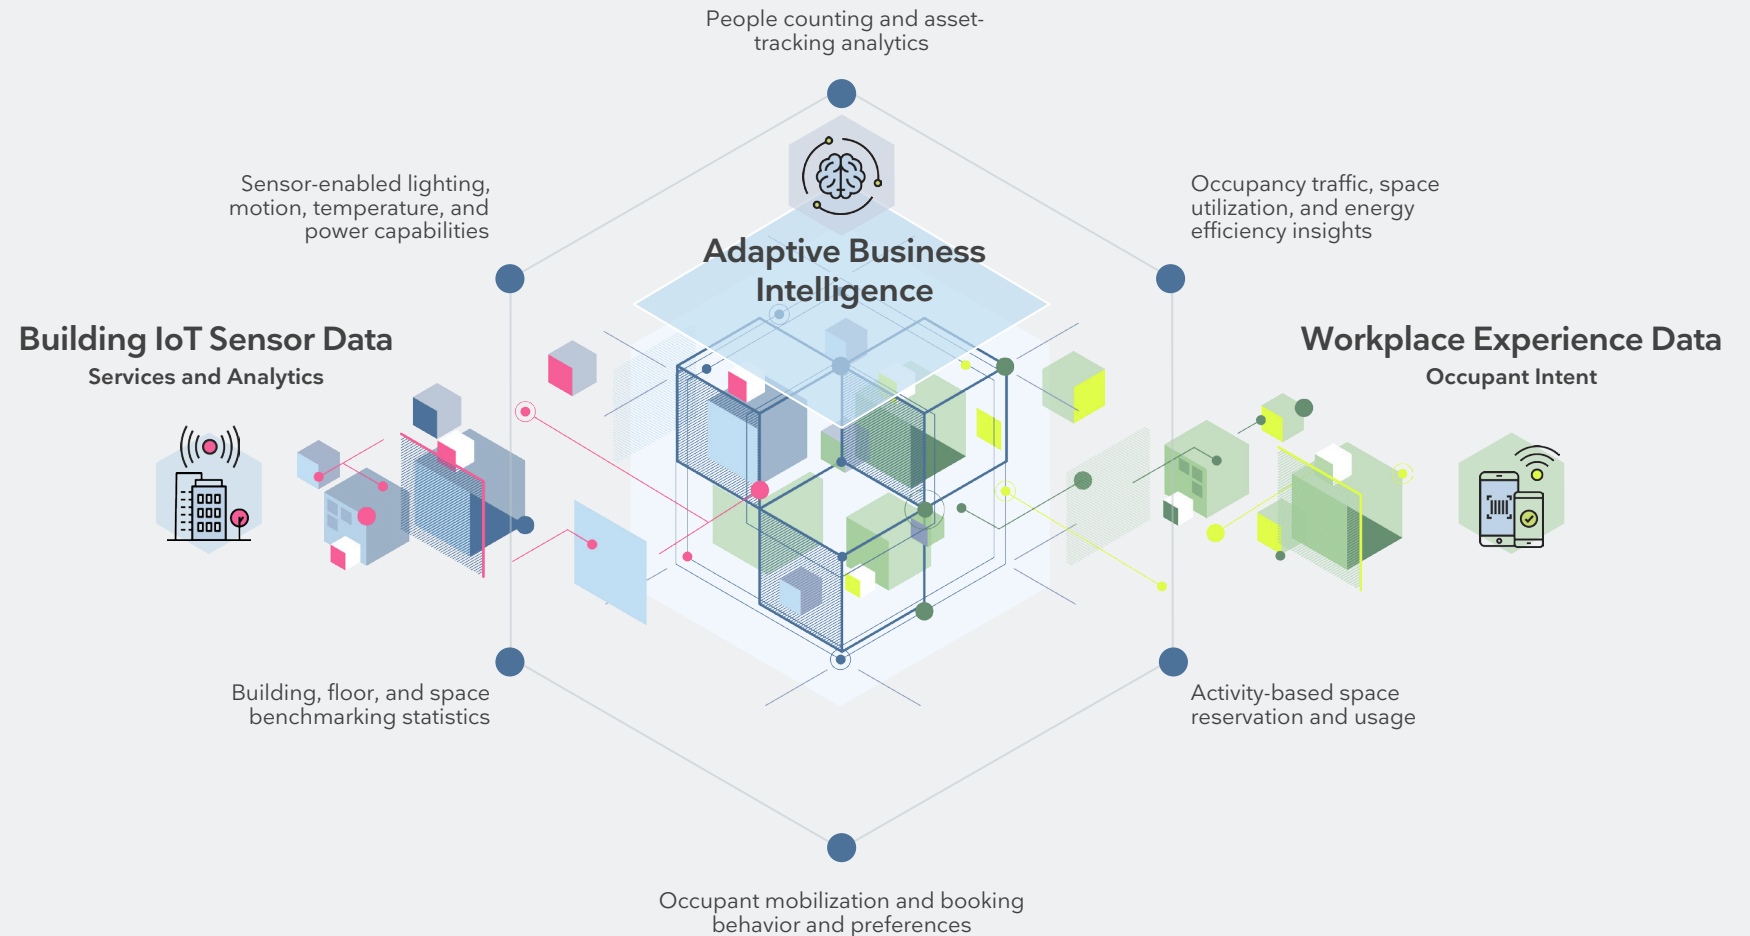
People counting and asset-tracking analytics

Sensor-enabled lighting, motion, temperature, and power capabilities

Adaptive Business Intelligence

Occupancy traffic, space utilization, and energy efficiency insights

Building IoT Sensor Data

Services and Analytics

Workplace Experience Data

Occupant Intent

Building, floor, and space benchmarking statistics

Activity-based space reservation and usage

Occupant mobilization and booking behavior and preferences